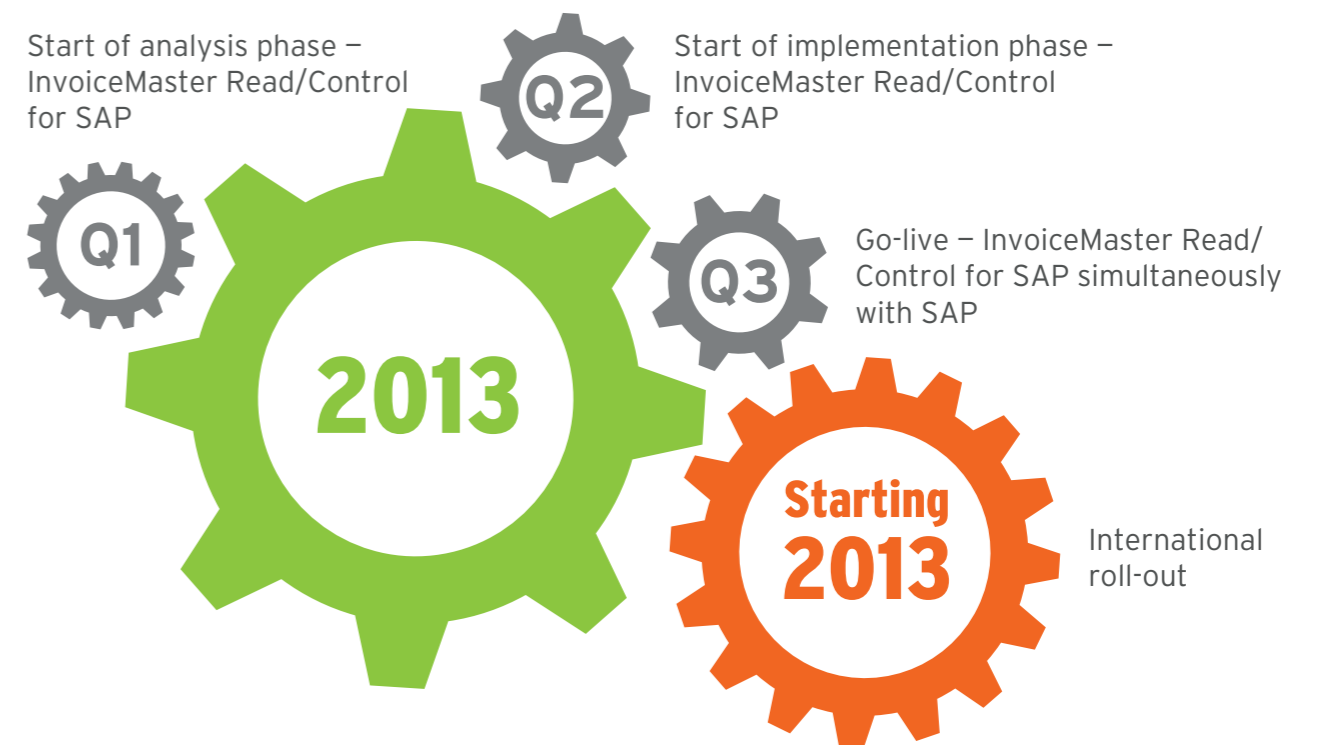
Start of analysis phase – InvoiceMaster Read/Control for SAP

Q1

Q2

Start of implementation phase – InvoiceMaster Read/Control for SAP

2013

Q3

Go-live – InvoiceMaster Read/ Control for SAP simultaneously with SAP

Starting 2013

International roll-out